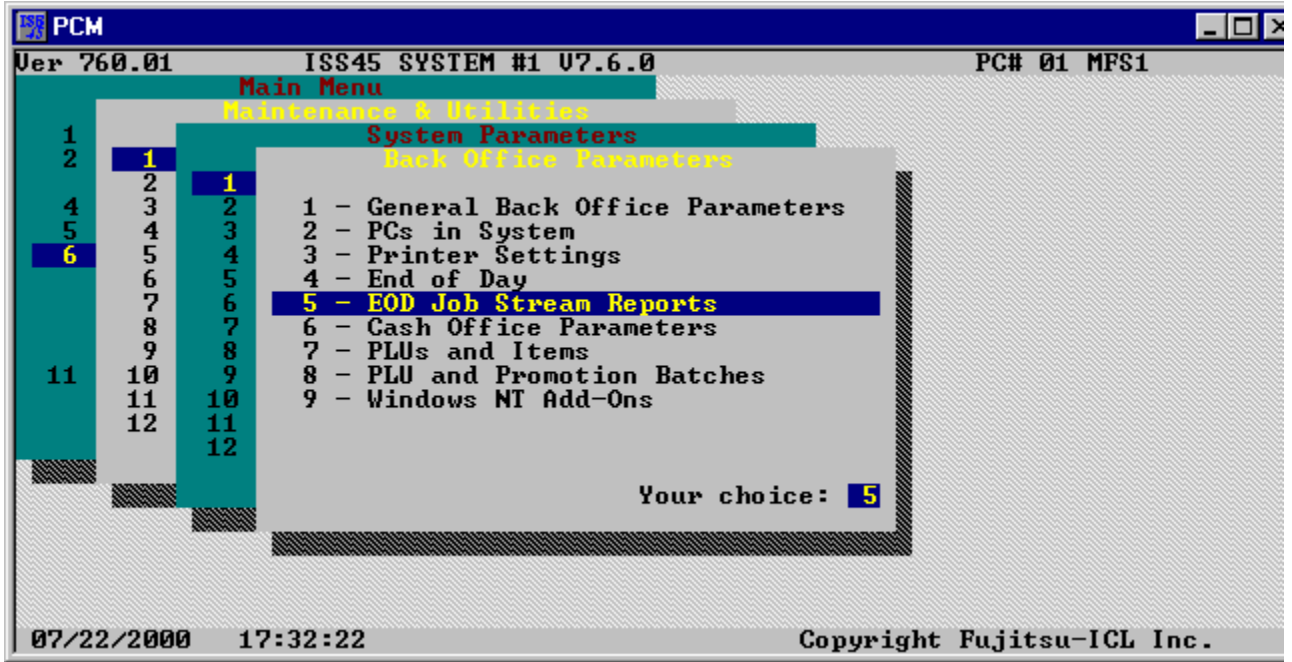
PCM

Ver 760.01 ISS45 SYSTEM #1 V7.6.0 PC# 01 MFS1

Main Menu

Maintenance & Utilities

System Parameters

Back Office Parameters

1
2
4
5
6
11

1
2
3
4
5
6
7
8
9
10
11
12

1
2
3
4
5
6
7
8
9
10
11
12

1 - General Back Office Parameters
2 - PCs in System
3 - Printer Settings
4 - End of Day
5 - EOD Job Stream Reports
6 - Cash Office Parameters
7 - PLUs and Items
8 - PLU and Promotion Batches
9 - Windows NT Add-Ons

Your choice: 5

07/22/2000 17:32:22 Copyright Fujitsu-ICL Inc.